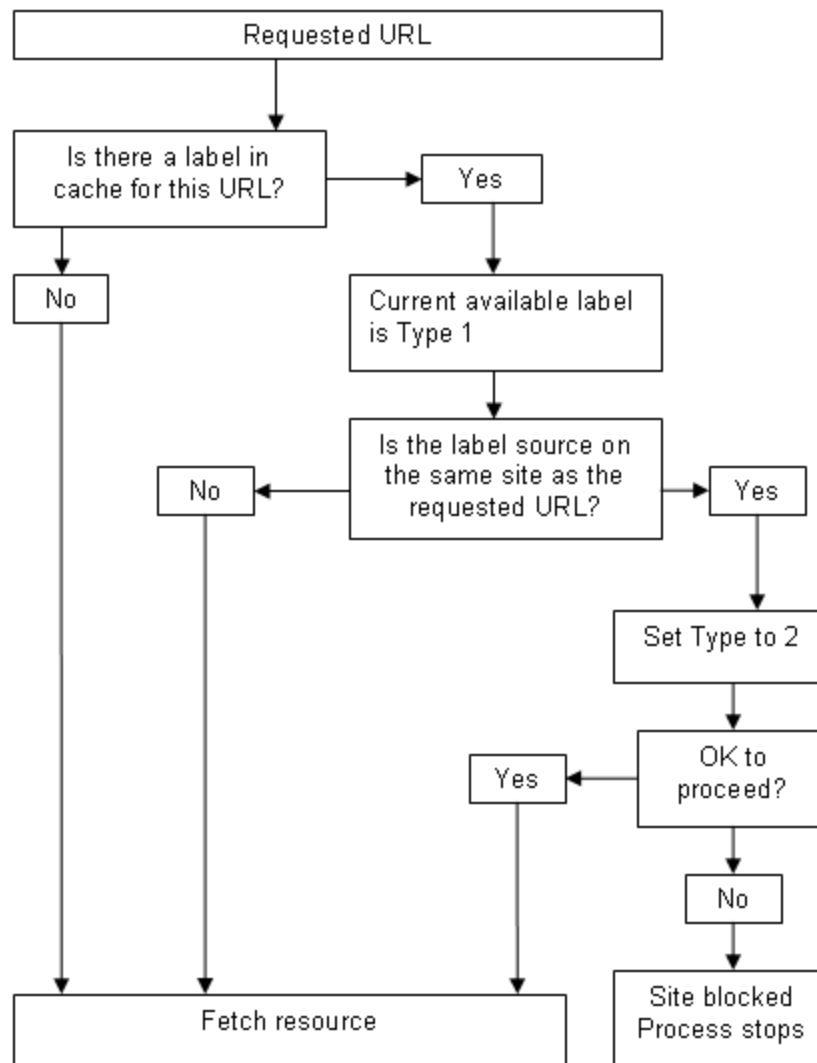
Requested URL

Is there a label in cache for this URL?

Yes

No

Current available label is Type 1

Is the label source on the same site as the requested URL?

No

Yes

Set Type to 2

OK to proceed?

Yes

No

Fetch resource

Site blocked Process stops